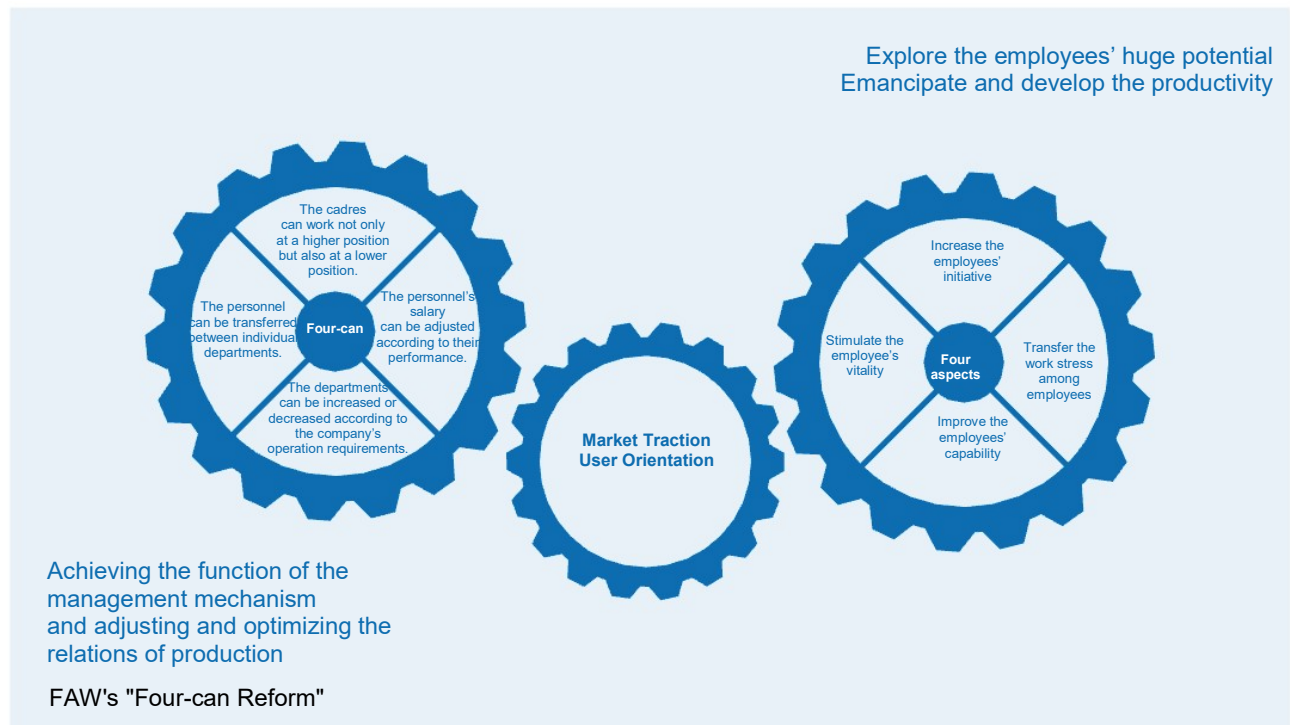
Explore the employees' huge potential
Emancipate and develop the productivity

The cadres can work not only at a higher position but also at a lower position.

The personnel can be transferred between individual departments.

Four-can

The personnel's salary can be adjusted according to their performance.

The departments can be increased or decreased according to the company's operation requirements.

Market Traction
User Orientation

Increase the employees' initiative

Stimulate the employee's vitality

Four aspects

Transfer the work stress among employees

Improve the employees' capability

Achieving the function of the management mechanism and adjusting and optimizing the relations of production

FAW's "Four-can Reform"